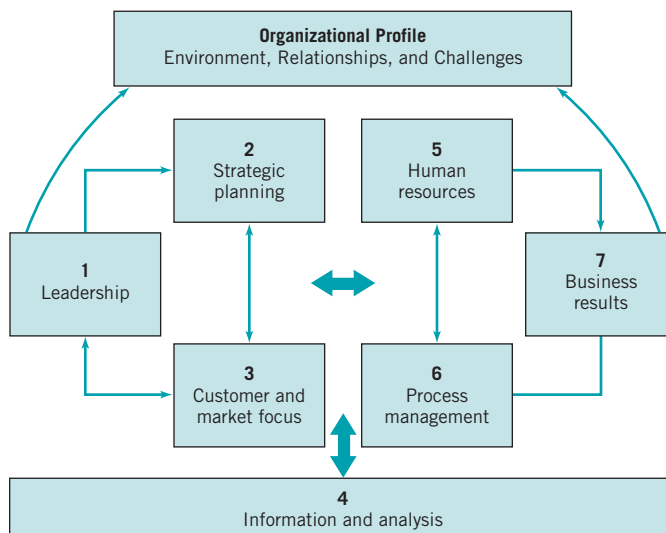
**Organizational Profile**
Environment, Relationships, and Challenges

**2**
Strategic planning

**5**
Human resources

**1**
Leadership

**7**
Business results

**3**
Customer and market focus

**6**
Process management

**4**
Information and analysis